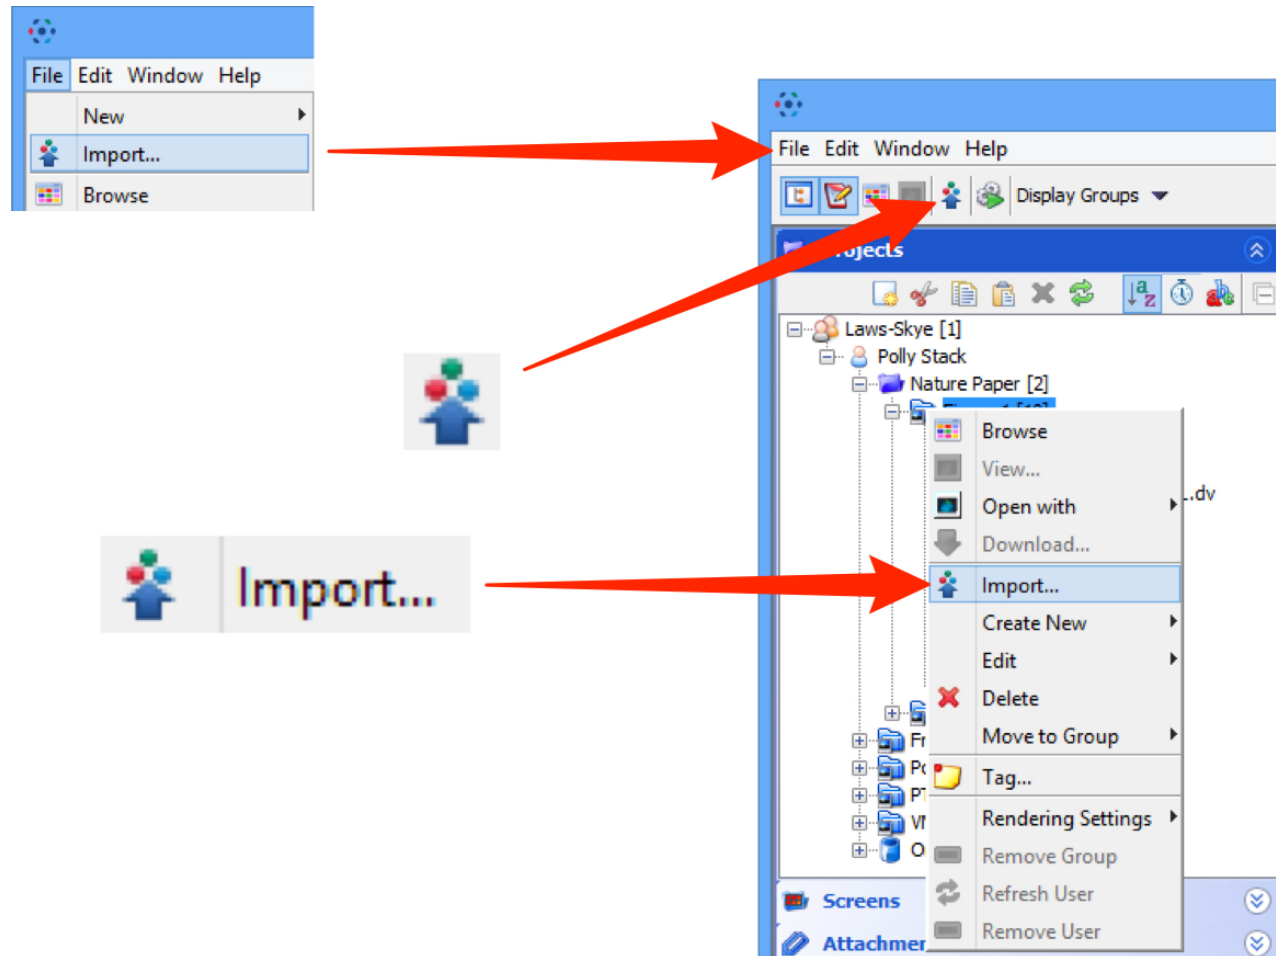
File Edit Window Help

New

Import...

Browse

Import...

File Edit Window Help

Display Groups

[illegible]ojects

Laws-Skye [1]

Polly Stack

Nature Paper [2]

Browse

View...

Open with

Download...

Import...

Create New

Edit

Delete

Move to Group

Tag...

Rendering Settings

Remove Group

Refresh User

Remove User

.dv

Fr

Pc

PT

VI

O

Screens

Attachmer